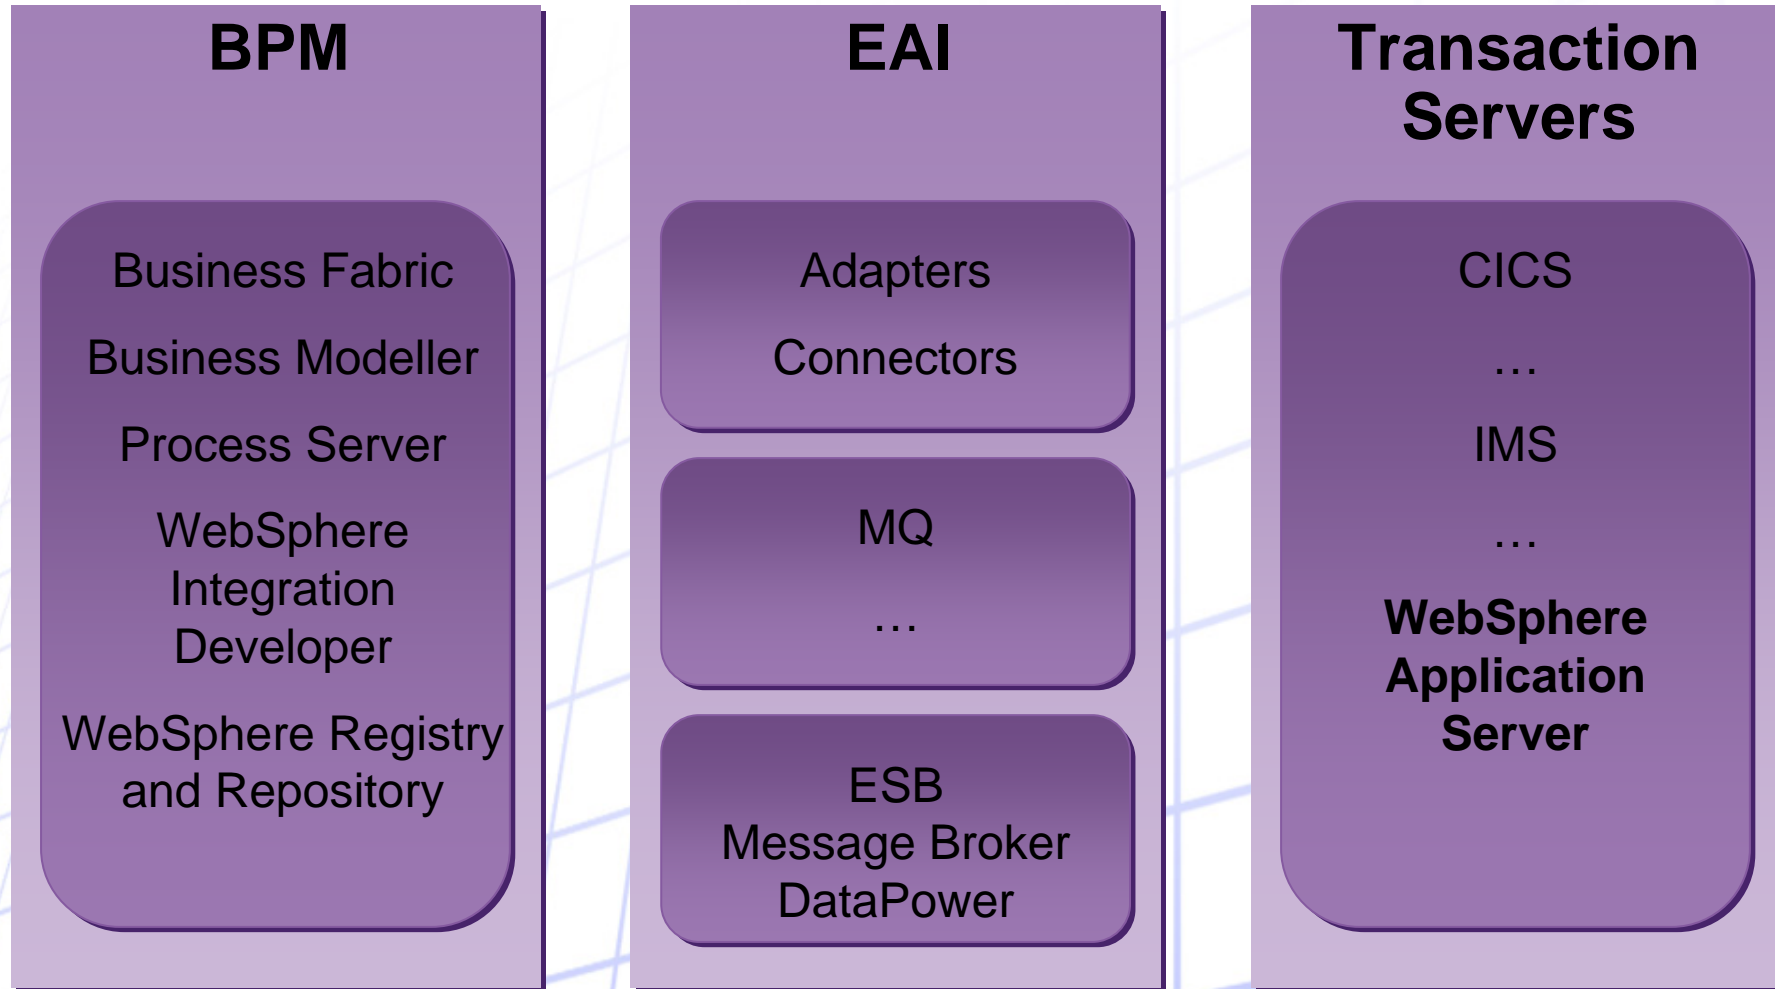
BPM

Business Fabric

Business Modeller

Process Server

WebSphere Integration Developer

WebSphere Registry and Repository

EAI

Adapters

Connectors

MQ

…

ESB
Message Broker
DataPower

Transaction Servers

CICS

…

IMS

…

WebSphere Application Server